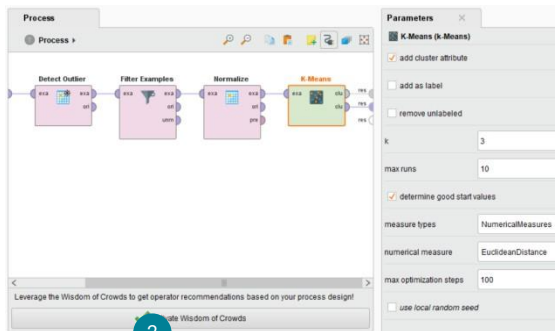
Process

Process ▸

Detect Outlier
exa exa
ori

Filter Examples
exa exa
ori
unm

Normalize
exa exa
ori
pre

K-Means
exa clu
clu

res
res
res

Leverage the Wisdom of Crowds to get operator recommendations based on your process design!

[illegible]ate Wisdom of Crowds

Parameters ×

K-Means (k-Means)

add cluster attribute

add as label

remove unlabeled

k 3

max runs 10

determine good start values

measure types NumericalMeasures

numerical measure EuclideanDistance

max optimization steps 100

use local random seed